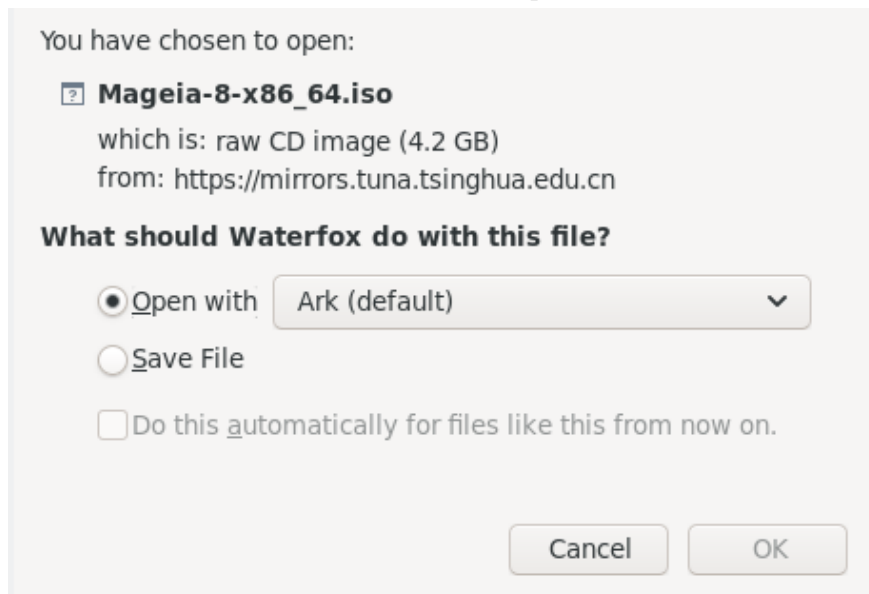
You have chosen to open:

Mageia-8-x86_64.iso

which is: raw CD image (4.2 GB)
from: https://mirrors.tuna.tsinghua.edu.cn

What should Waterfox do with this file?

Open with Ark (default)

Save File

Do this automatically for files like this from now on.

Cancel OK